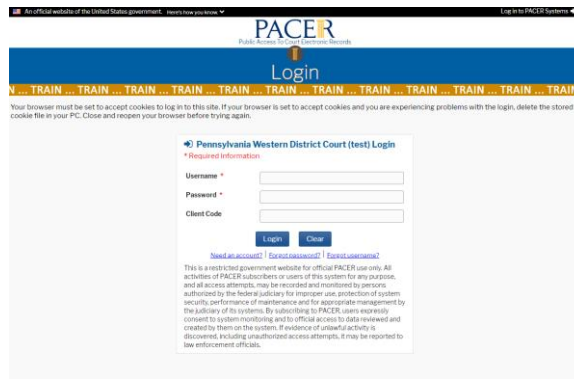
An official website of the United States government. Here's how you know

Log in to PACER Systems

PACER

Public Access To Court Electronic Records

Login

N ... TRAIN ... TRAIN ... TRAIN ... TRAIN ... TRAIN ... TRAIN ... TRAIN ... TRAIN ... TRAIN ... TRAIN ... TRAIN ... TRAIN ... TRAI

Your browser must be set to accept cookies to log in to this site. If your browser is set to accept cookies and you are experiencing problems with the login, delete the stored cookie file in your PC. Close and reopen your browser before trying again.

Pennsylvania Western District Court (test) Login

* Required Information

Username *

Password *

Client Code

Login Clear

Need an account? | Forgot password? | Forgot username?

This is a restricted government website for official PACER use only. All activities of PACER subscribers or users of this system for any purpose, and all access attempts, may be recorded and monitored by persons authorized by the federal judiciary for improper use, protection of system security, performance of maintenance and for appropriate management by the judiciary of its systems. By subscribing to PACER, users expressly consent to system monitoring and to official access to data reviewed and created by them on the system. If evidence of unlawful activity is discovered, including unauthorized access attempts, it may be reported to law enforcement officials.